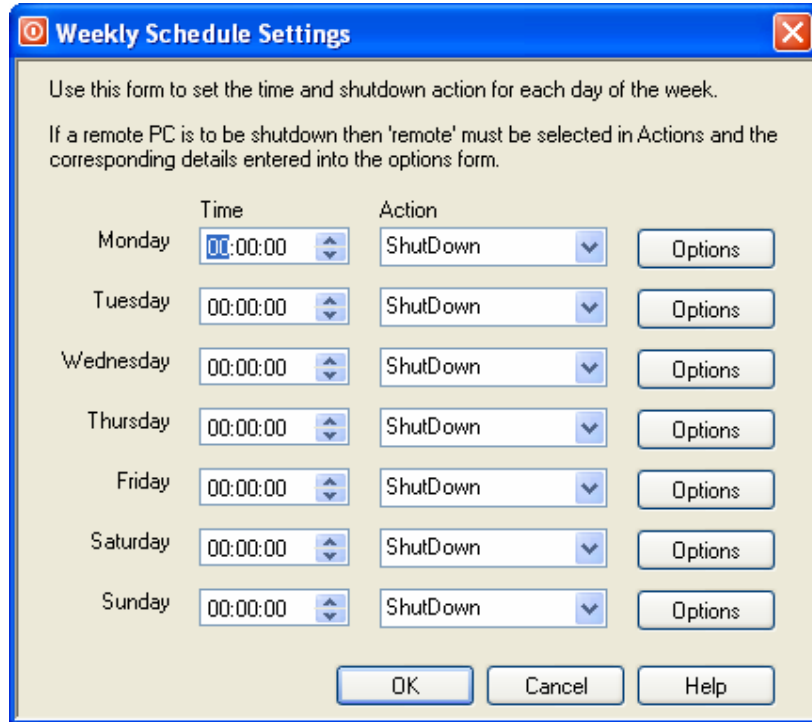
Weekly Schedule Settings

Use this form to set the time and shutdown action for each day of the week.

If a remote PC is to be shutdown then 'remote' must be selected in Actions and the corresponding details entered into the options form.

| | Time | Action | |
|---|---|---|---|
| Monday | 00:00:00 | ShutDown | Options |
| Tuesday | 00:00:00 | ShutDown | Options |
| Wednesday | 00:00:00 | ShutDown | Options |
| Thursday | 00:00:00 | ShutDown | Options |
| Friday | 00:00:00 | ShutDown | Options |
| Saturday | 00:00:00 | ShutDown | Options |
| Sunday | 00:00:00 | ShutDown | Options |

OK Cancel Help